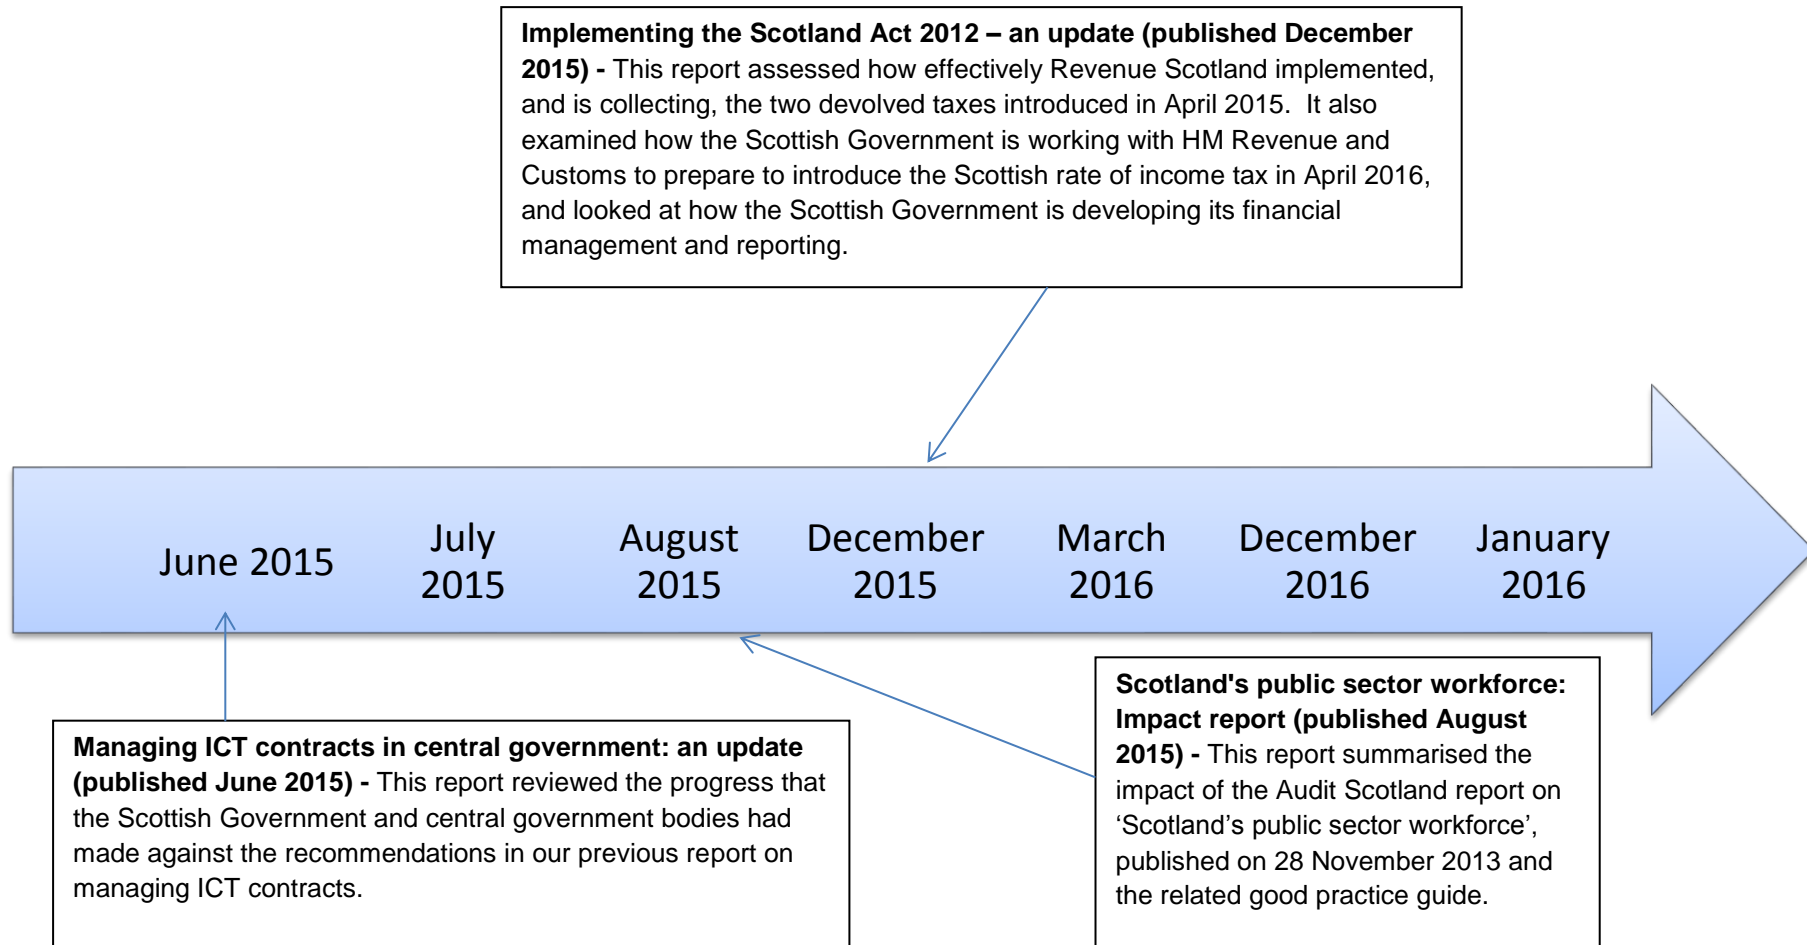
**Implementing the Scotland Act 2012 – an update (published December 2015) -** This report assessed how effectively Revenue Scotland implemented, and is collecting, the two devolved taxes introduced in April 2015. It also examined how the Scottish Government is working with HM Revenue and Customs to prepare to introduce the Scottish rate of income tax in April 2016, and looked at how the Scottish Government is developing its financial management and reporting.

June 2015

July 2015

August 2015

December 2015

March 2016

December 2016

January 2016

**Managing ICT contracts in central government: an update (published June 2015) -** This report reviewed the progress that the Scottish Government and central government bodies had made against the recommendations in our previous report on managing ICT contracts.

**Scotland's public sector workforce: Impact report (published August 2015) -** This report summarised the impact of the Audit Scotland report on ‘Scotland’s public sector workforce’, published on 28 November 2013 and the related good practice guide.